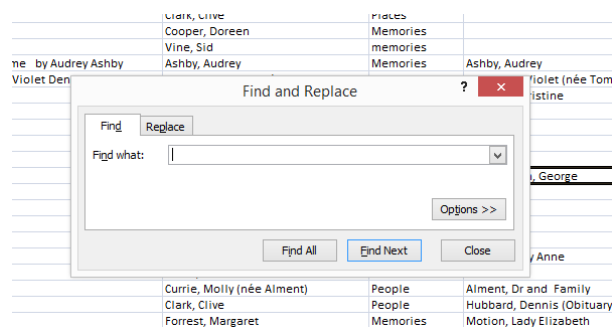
Clark, Clive | Places
Cooper, Doreen | Memories
Vine, Sid | memories
me by Audrey Ashby | Ashby, Audrey | Memories | Ashby, Audrey
Violet Den | Violet (née Tom
ristine

Find and Replace
?

Find | Replace

Find what:

Options >>

Find All | Find Next | Close

, George
y Anne

Currie, Molly (née Alment) | People | Alment, Dr and Family
Clark, Clive | People | Hubbard, Dennis (Obituary
Forrest, Margaret | Memories | Motion, Lady Elizabeth